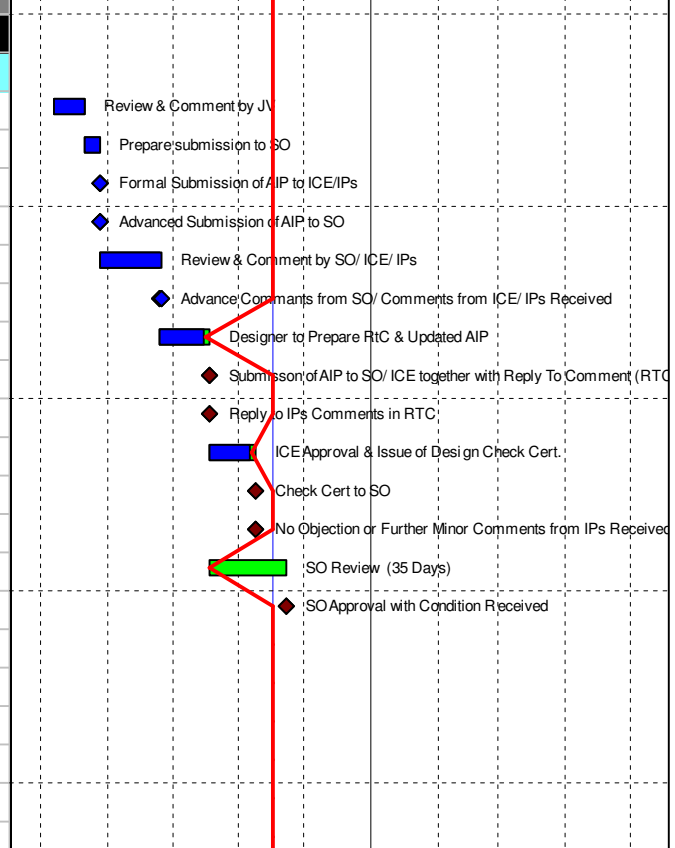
Review & Comment by JV

Prepare submission to SO

Formal Submission of AIP to ICE/IPs

Advanced Submission of AIP to SO

Review & Comment by SO/ ICE/ IPs

Advance Comments from SO/ Comments from ICE/ IPs Received

Designer to Prepare RtC & Updated AIP

Submisson of AIP to SO/ ICE together with Reply To Comment (RTC

Reply to IPs Comments in RTC

ICE Approval & Issue of Design Check Cert.

Check Cert to SO

No Objection or Further Minor Comments from IPs Received

SO Review (35 Days)

SO Approval with Condition Received